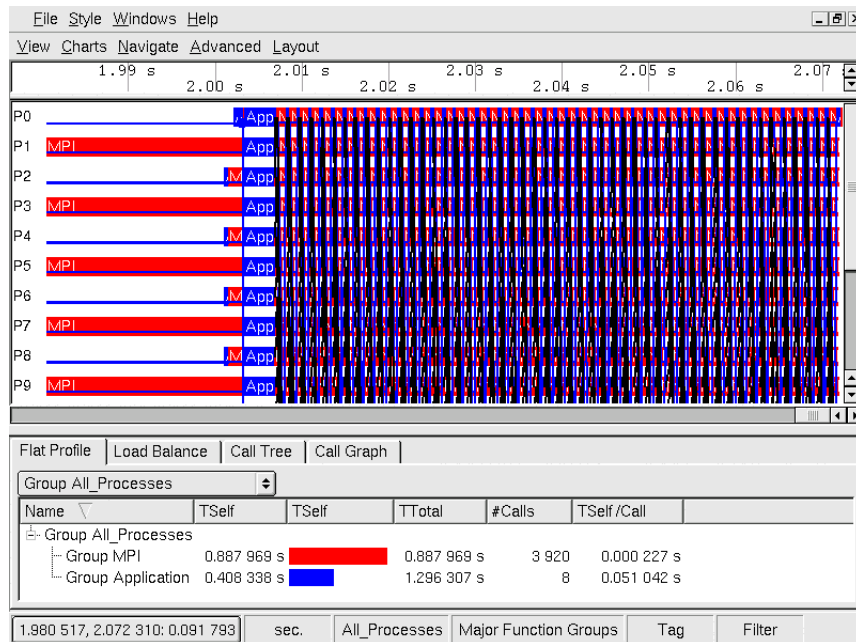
File Style Windows Help

View Charts Navigate Advanced Layout

1.99 s 2.00 s 2.01 s 2.02 s 2.03 s 2.04 s 2.05 s 2.06 s 2.07

P0 App
P1 MPI App
P2 M App
P3 MPI App
P4 M App
P5 MPI App
P6 M App
P7 MPI App
P8 M App
P9 MPI App

Flat Profile | Load Balance | Call Tree | Call Graph

Group All_Processes

| Name | TSelf | TSelf | TTotal | #Calls | TSelf /Call |
|---|---|---|---|---|---|
| Group All_Processes | | | | | |
| Group MPI | 0.887 969 s | | 0.887 969 s | 3 920 | 0.000 227 s |
| Group Application | 0.408 338 s | | 1.296 307 s | 8 | 0.051 042 s |

1.980 517, 2.072 310: 0.091 793 | sec. | All_Processes | Major Function Groups | Tag | Filter